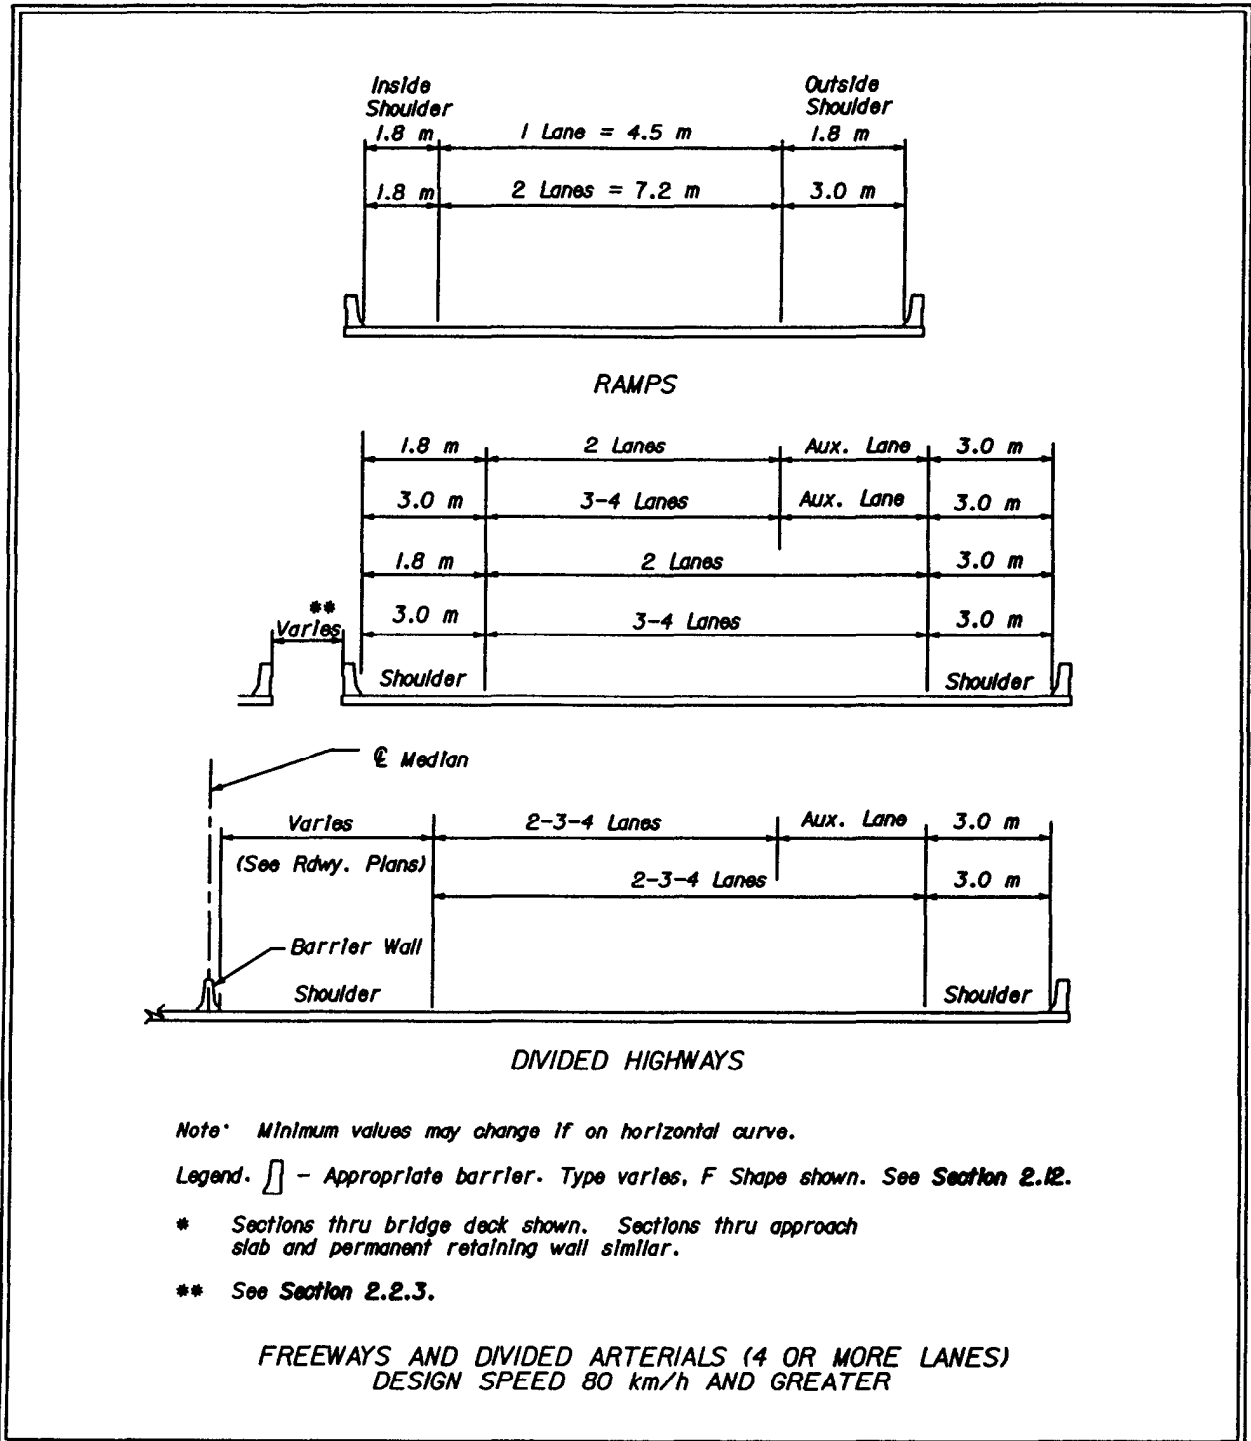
Inside Shoulder

Outside Shoulder

1.8 m

1 Lane = 4.5 m

1.8 m

1.8 m

2 Lanes = 7.2 m

3.0 m

RAMPS

1.8 m

2 Lanes

Aux. Lane

3.0 m

3.0 m

3-4 Lanes

Aux. Lane

3.0 m

1.8 m

2 Lanes

3.0 m

**
Varies

3.0 m

3-4 Lanes

3.0 m

Shoulder

Shoulder

℄ Median

Varies

2-3-4 Lanes

Aux. Lane

3.0 m

(See Rdwy. Plans)

2-3-4 Lanes

3.0 m

Barrier Wall

Shoulder

Shoulder

DIVIDED HIGHWAYS

Note: Minimum values may change if on horizontal curve.

Legend: ⎍ - Appropriate barrier. Type varies, F Shape shown. See **Section 2.12.**

* Sections thru bridge deck shown. Sections thru approach slab and permanent retaining wall similar.

** See **Section 2.2.3.**

FREEWAYS AND DIVIDED ARTERIALS (4 OR MORE LANES)
DESIGN SPEED 80 km/h AND GREATER